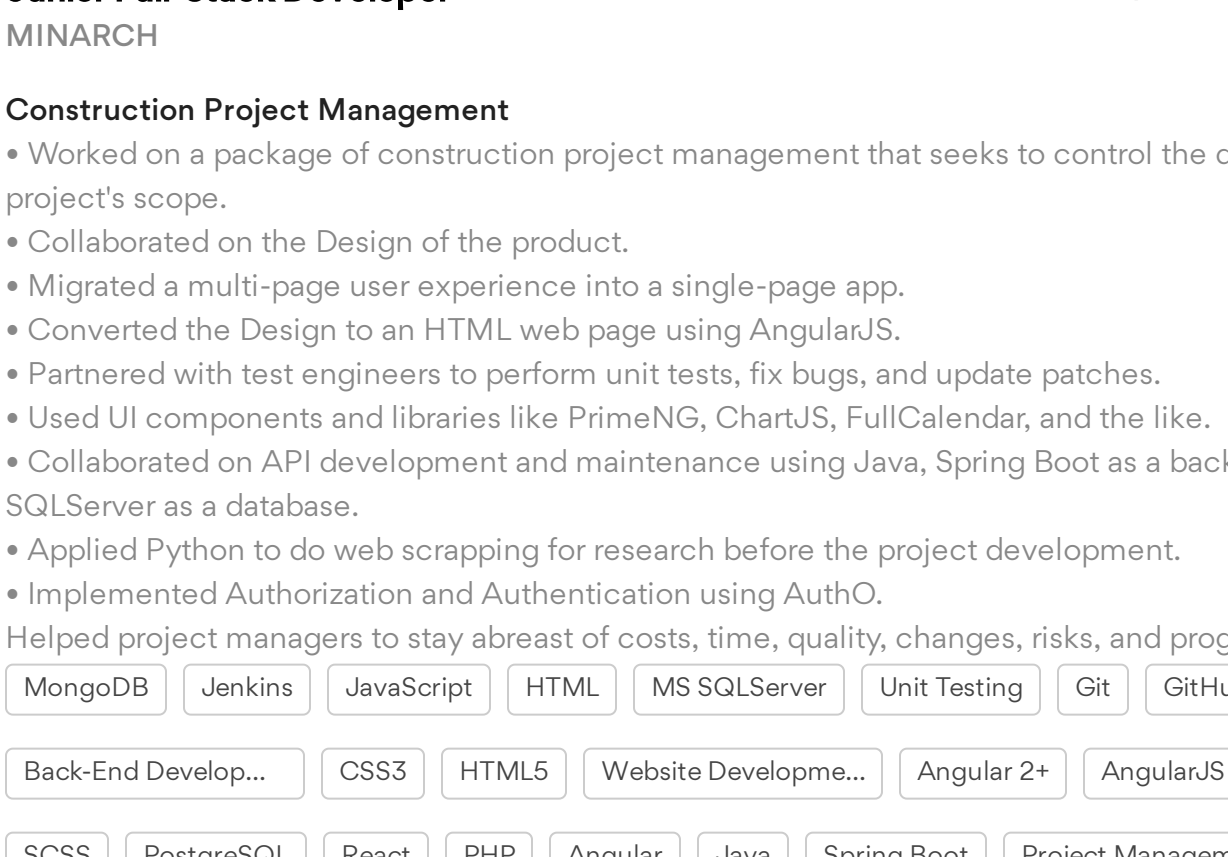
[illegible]
MINARCH

Construction Project Management
• Worked on a package of construction project management that seeks to control the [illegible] project's scope.
• Collaborated on the Design of the product.
• Migrated a multi-page user experience into a single-page app.
• Converted the Design to an HTML web page using AngularJS.
• Partnered with test engineers to perform unit tests, fix bugs, and update patches.
• Used UI components and libraries like PrimeNG, ChartJS, FullCalendar, and the like.
• Collaborated on API development and maintenance using Java, Spring Boot as a back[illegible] SQLServer as a database.
• Applied Python to do web scrapping for research before the project development.
• Implemented Authorization and Authentication using AuthO.
Helped project managers to stay abreast of costs, time, quality, changes, risks, and prog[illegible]

MongoDB
Jenkins
JavaScript
HTML
MS SQLServer
Unit Testing
Git
GitHu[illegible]
Back-End Develop...
CSS3
HTML5
Website Developme...
Angular 2+
AngularJS
SCSS
PostgreSQL
React
PHP
Angular
Java
Spring Boot
Project Managem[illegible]